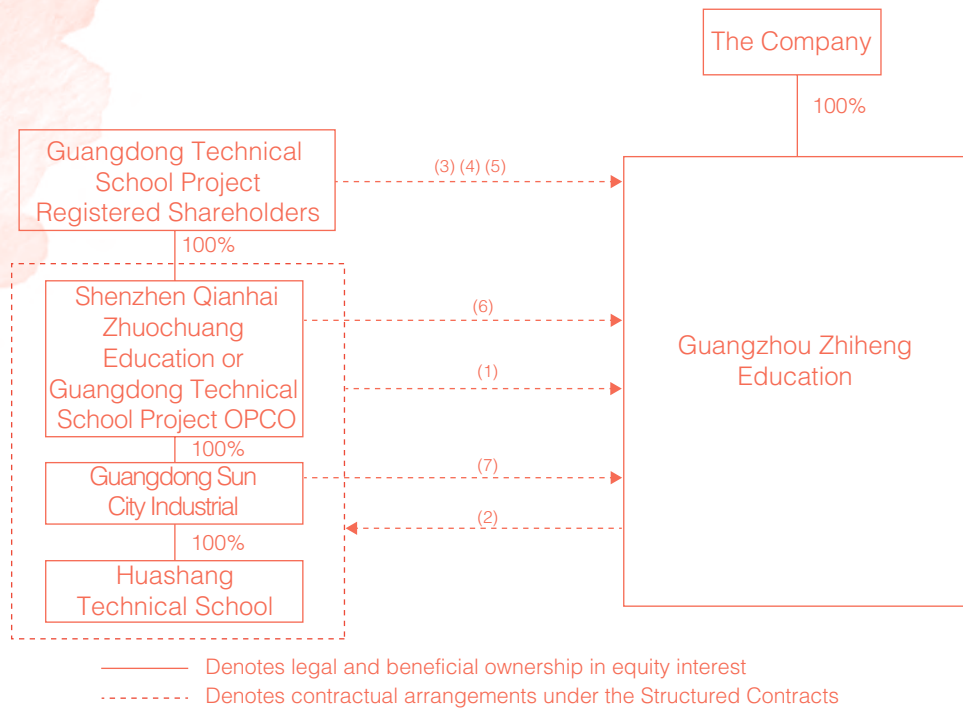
The Company

100%

Guangdong Technical School Project Registered Shareholders

(3) (4) (5)

100%

Shenzhen Qianhai Zhuochuang Education or Guangdong Technical School Project OPCO

(6)

(1)

Guangzhou Zhiheng Education

100%

Guangdong Sun City Industrial

(7)

(2)

100%

Huashang Technical School

Denotes legal and beneficial ownership in equity interest

Denotes contractual arrangements under the Structured Contracts